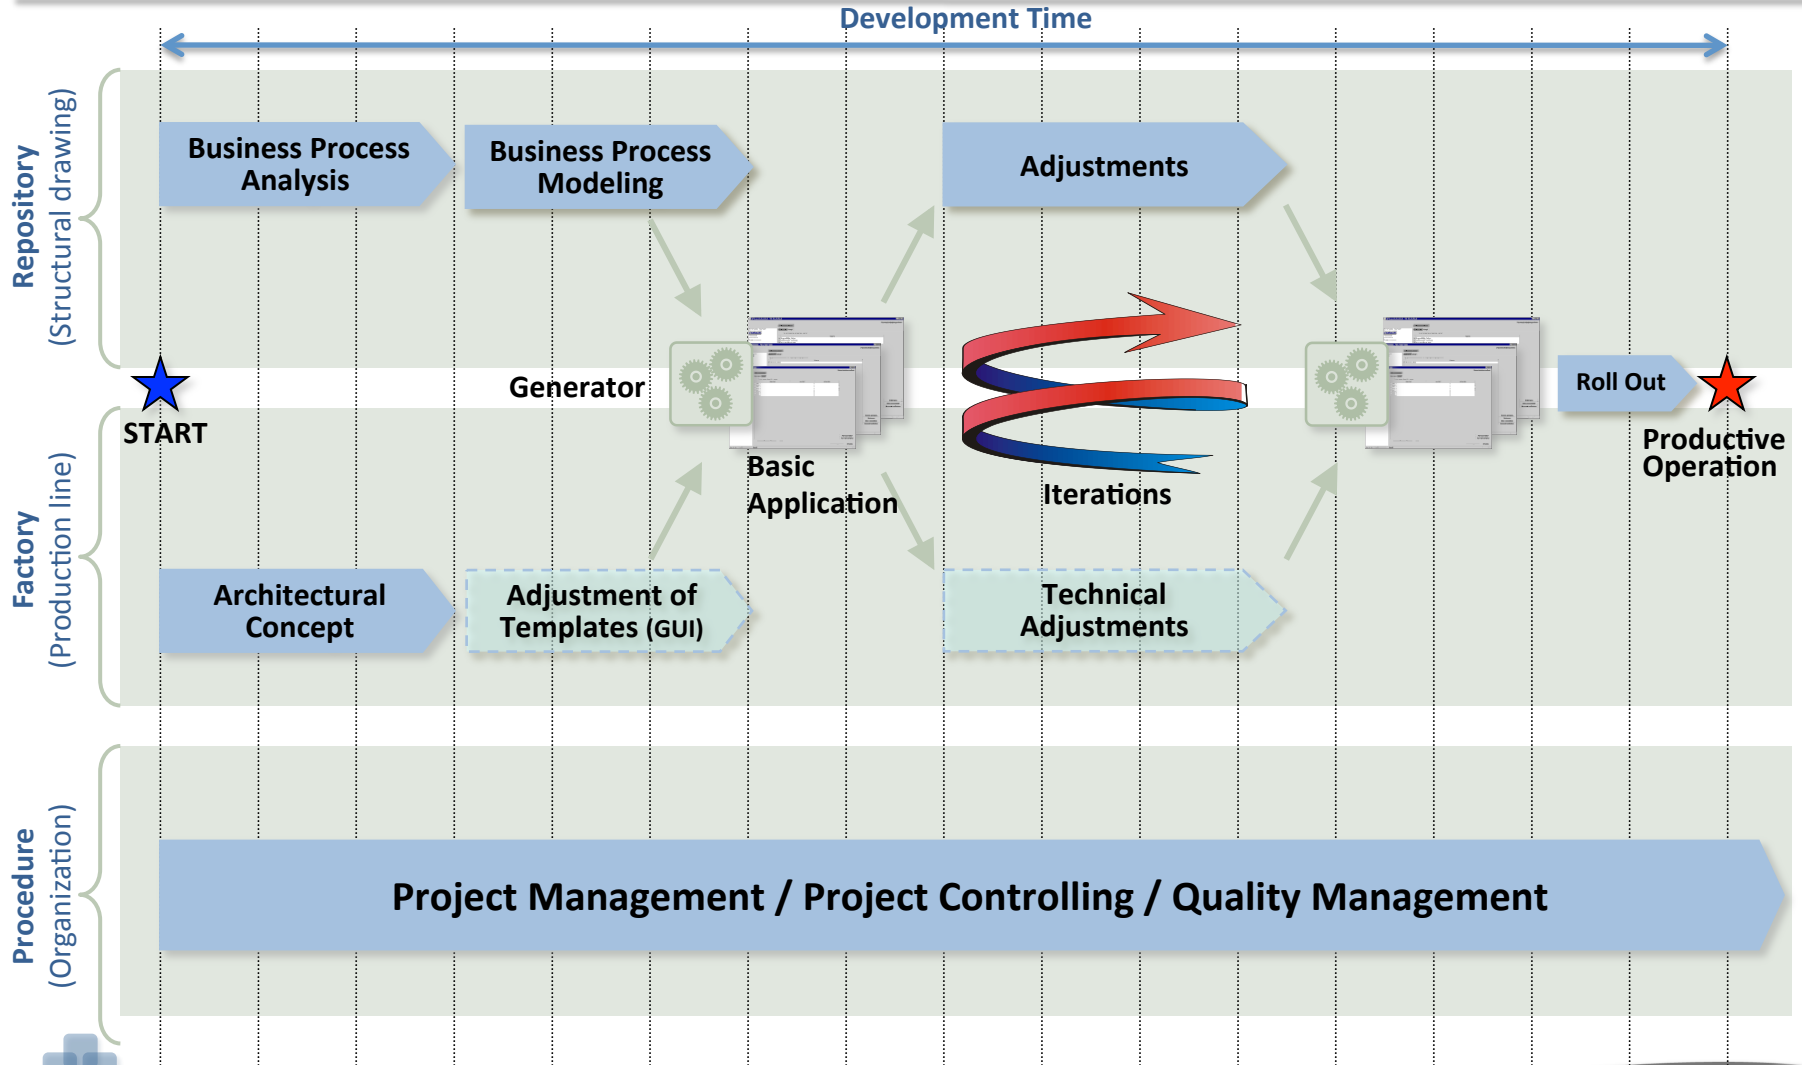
Development Time

Repository
(Structural drawing)

Business Process Analysis

Business Process Modeling

Adjustments

START

Generator

Roll Out

Basic Application

Iterations

Productive Operation

Factory
(Production line)

Architectural Concept

Adjustment of Templates (GUI)

Technical Adjustments

Procedure
(Organization)

Project Management / Project Controlling / Quality Management